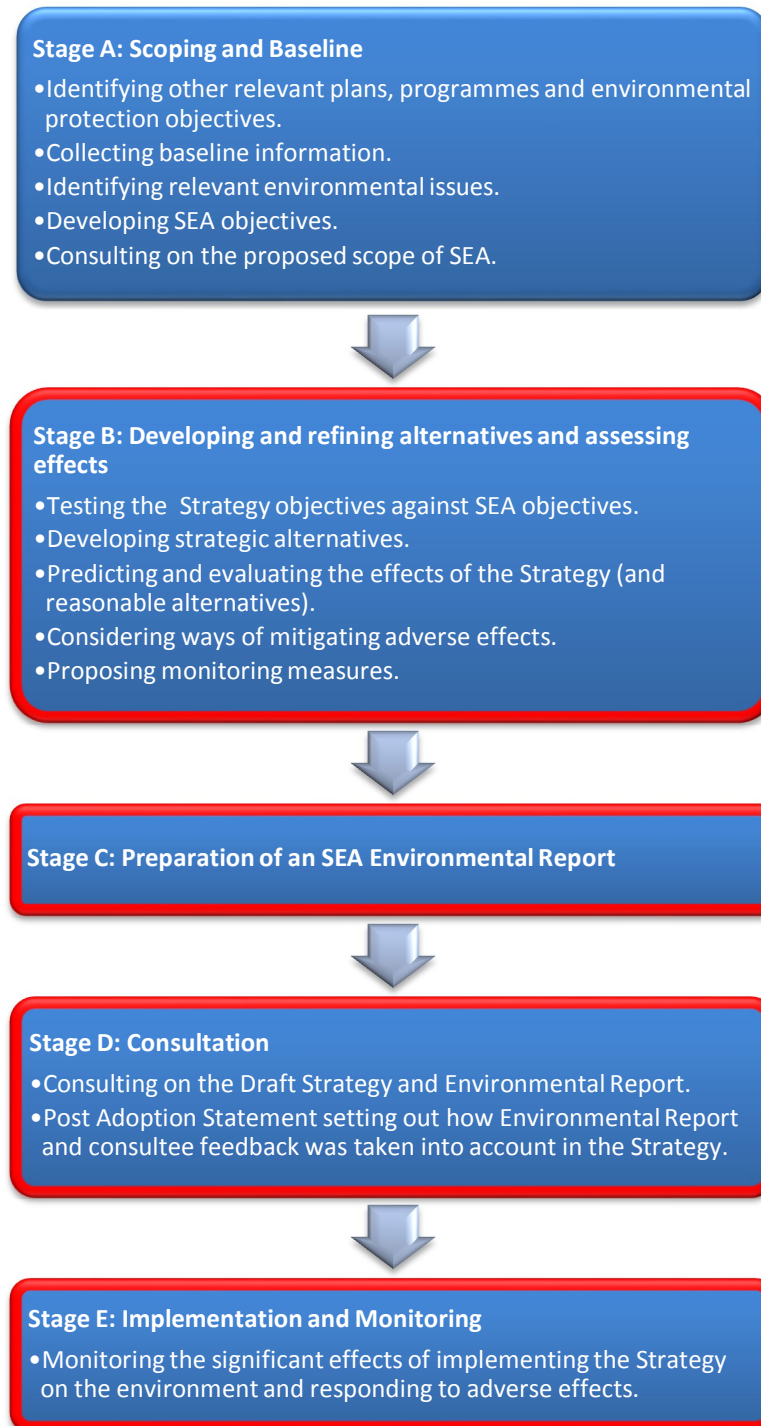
**Stage A: Scoping and Baseline**

•Identifying other relevant plans, programmes and environmental protection objectives.
•Collecting baseline information.
•Identifying relevant environmental issues.
•Developing SEA objectives.
•Consulting on the proposed scope of SEA.

**Stage B: Developing and refining alternatives and assessing effects**

•Testing the Strategy objectives against SEA objectives.
•Developing strategic alternatives.
•Predicting and evaluating the effects of the Strategy (and reasonable alternatives).
•Considering ways of mitigating adverse effects.
•Proposing monitoring measures.

**Stage C: Preparation of an SEA Environmental Report**

**Stage D: Consultation**

•Consulting on the Draft Strategy and Environmental Report.
•Post Adoption Statement setting out how Environmental Report and consultee feedback was taken into account in the Strategy.

**Stage E: Implementation and Monitoring**

•Monitoring the significant effects of implementing the Strategy on the environment and responding to adverse effects.